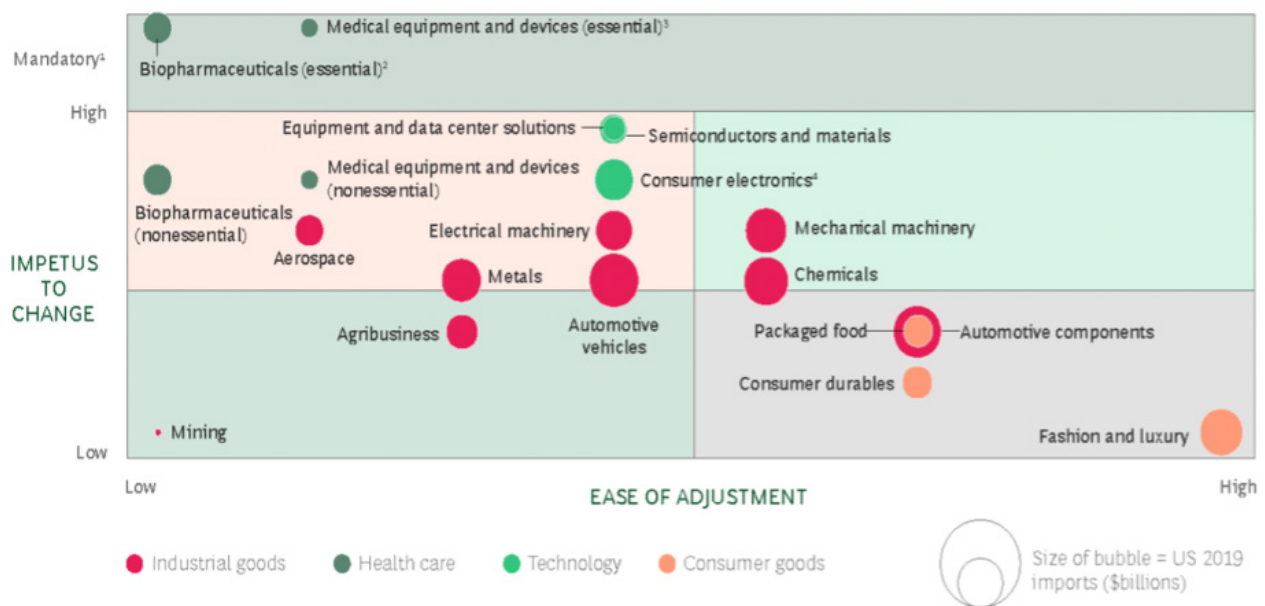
Mandatory¹

High

IMPETUS TO CHANGE

Low

Medical equipment and devices (essential)³

Biopharmaceuticals (essential)²

Equipment and data center solutions

Semiconductors and materials

Medical equipment and devices (nonessential)

Consumer electronics⁴

Biopharmaceuticals (nonessential)

Electrical machinery

Mechanical machinery

Aerospace

Metals

Chemicals

Agribusiness

Automotive vehicles

Packaged food

Automotive components

Consumer durables

Mining

Fashion and luxury

Low

EASE OF ADJUSTMENT

High

Industrial goods

Health care

Technology

Consumer goods

Size of bubble = US 2019 imports ($billions)